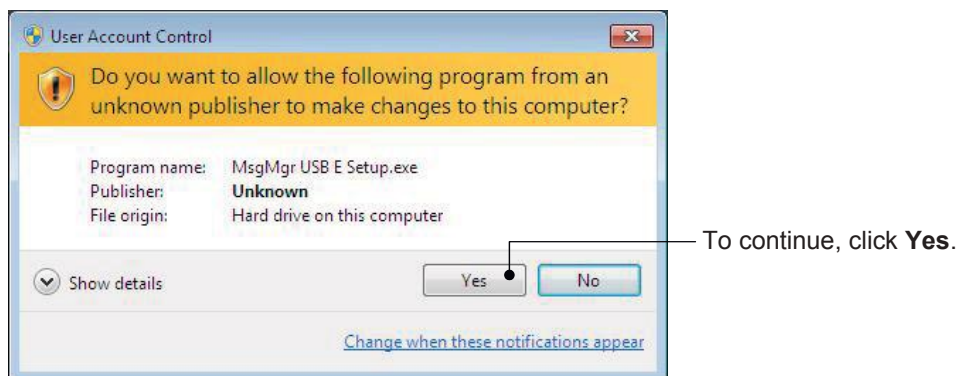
User Account Control

Do you want to allow the following program from an unknown publisher to make changes to this computer?

| | |
|---|---|
| Program name: | MsgMgr USB E Setup.exe |
| Publisher: | **Unknown** |
| File origin: | Hard drive on this computer |

Show details

Yes

No

Change when these notifications appear

To continue, click **Yes**.